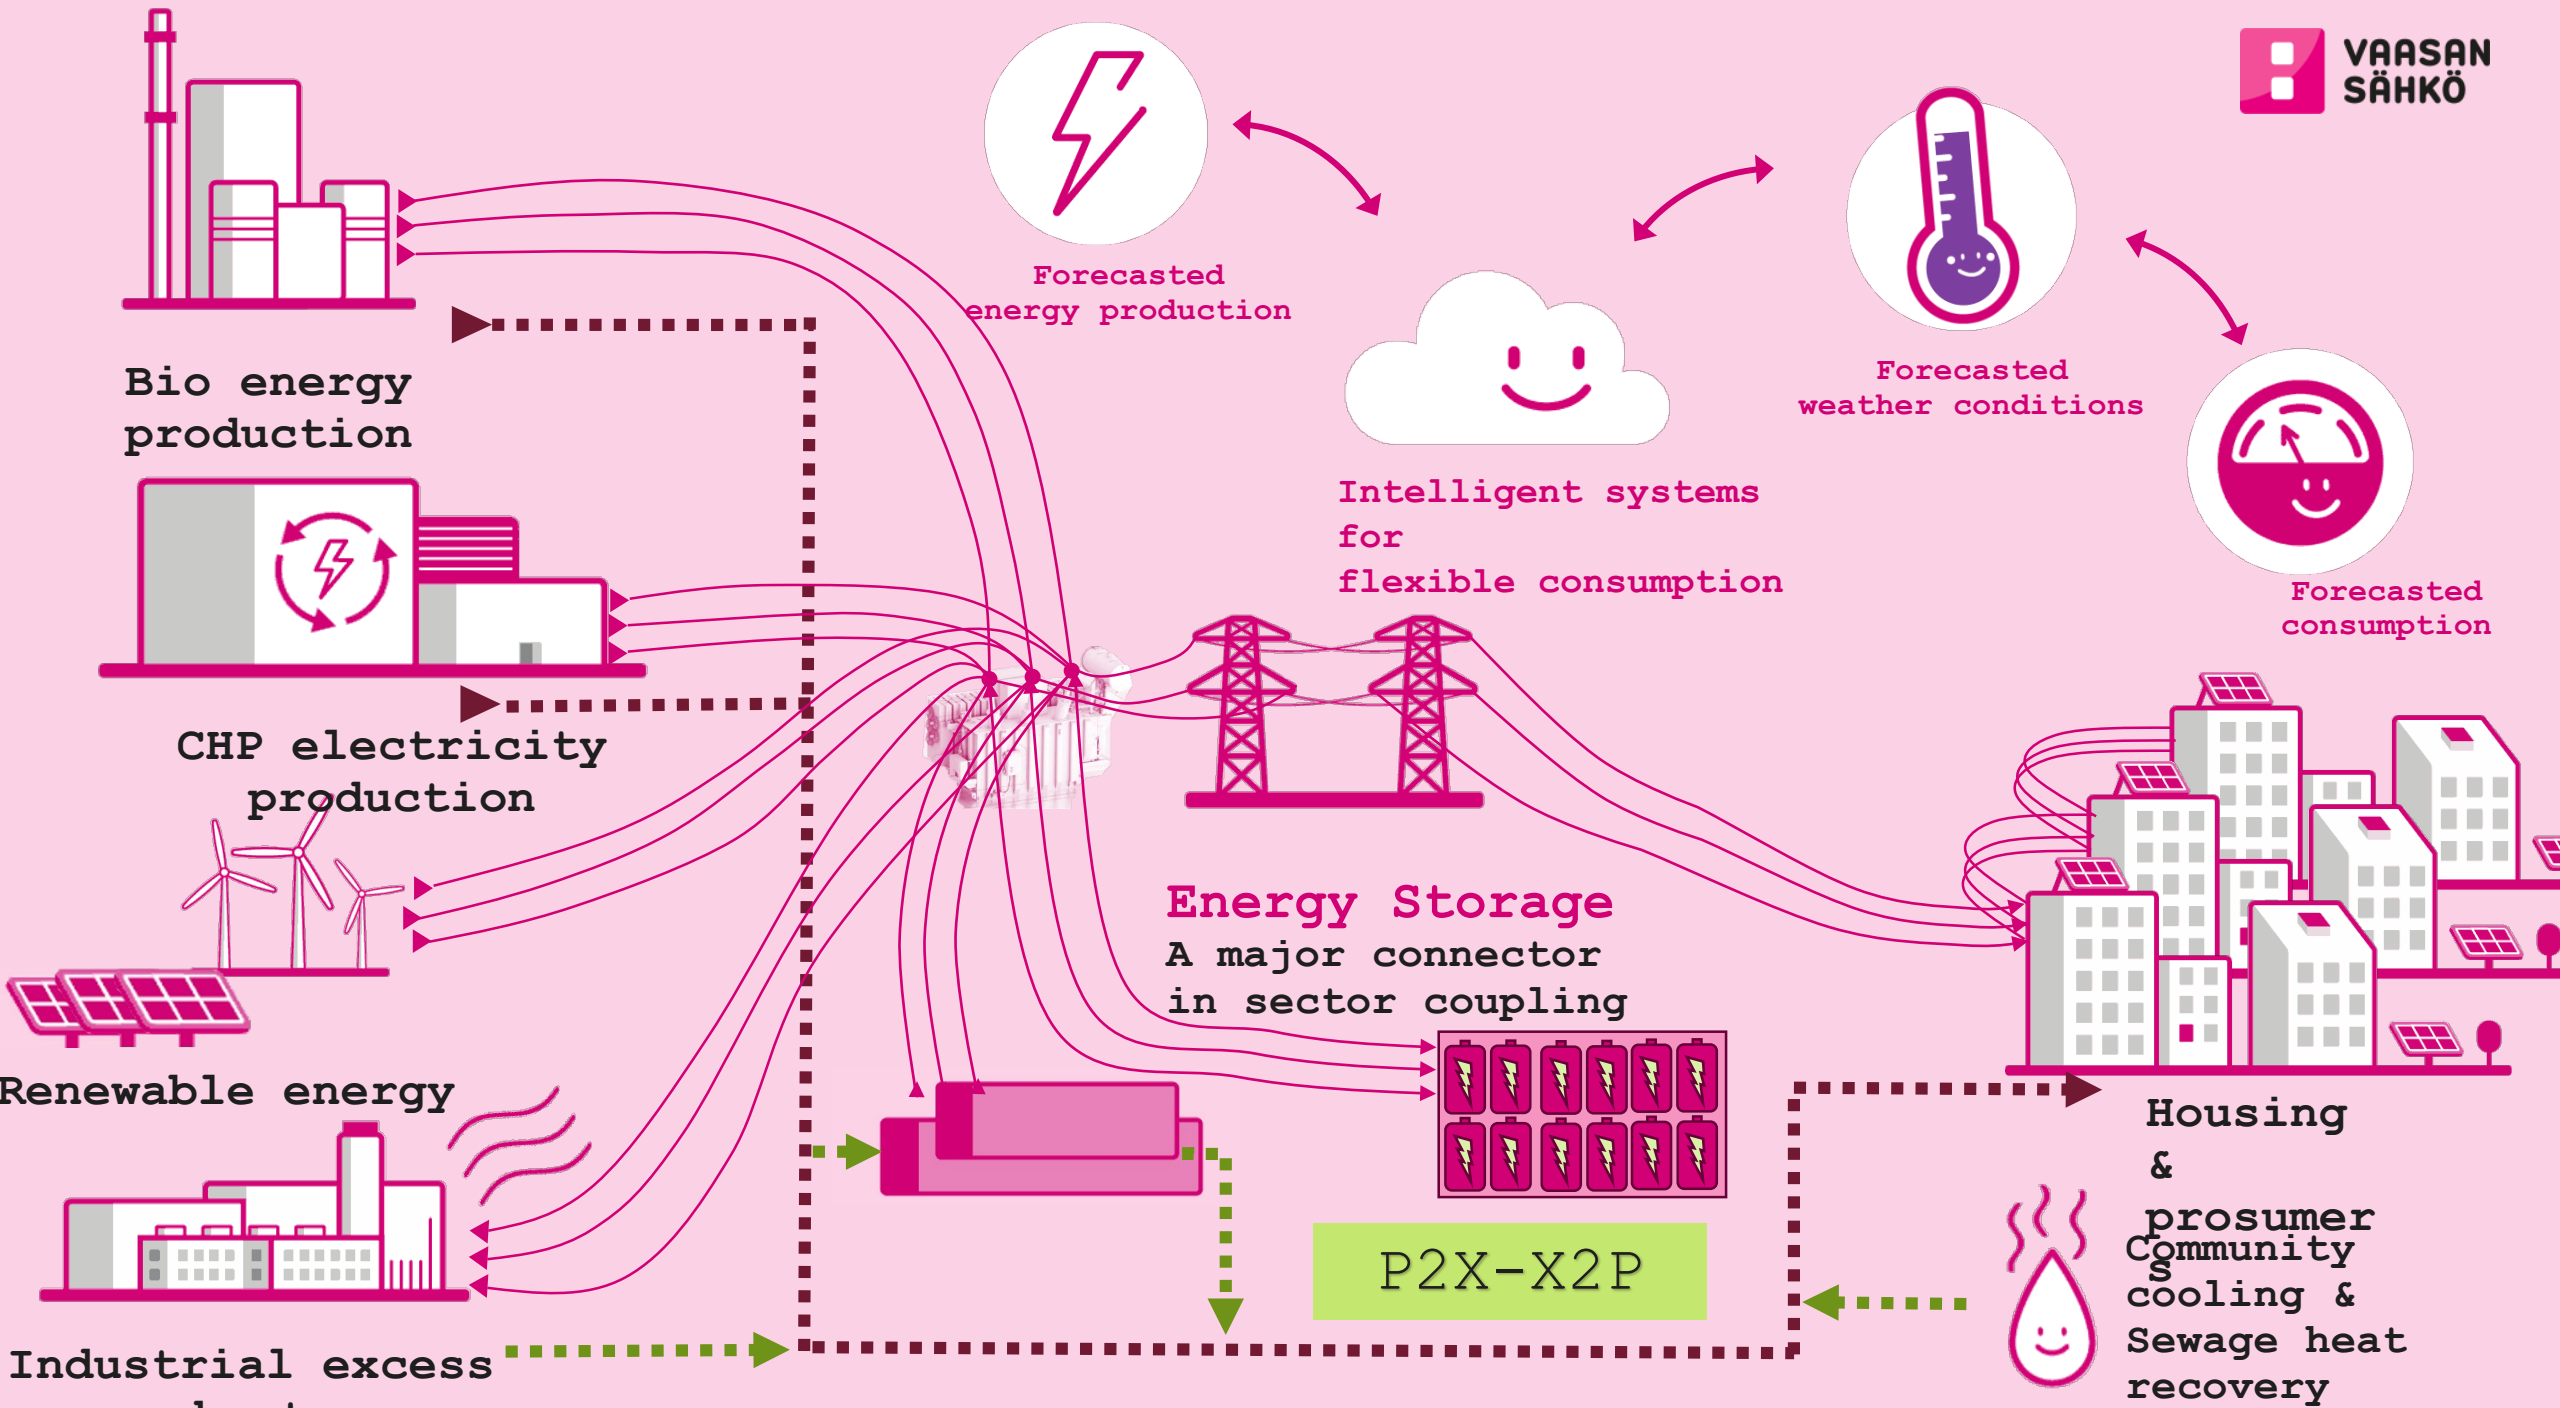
VAASAN SÄHKÖ

Forecasted energy production

Bio energy production

Forecasted weather conditions

Intelligent systems for flexible consumption

Forecasted consumption

CHP electricity production

Energy Storage
A major connector in sector coupling

Renewable energy

Housing & prosumer

P2X-X2P

Community s cooling & Sewage heat recovery

Industrial excess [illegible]